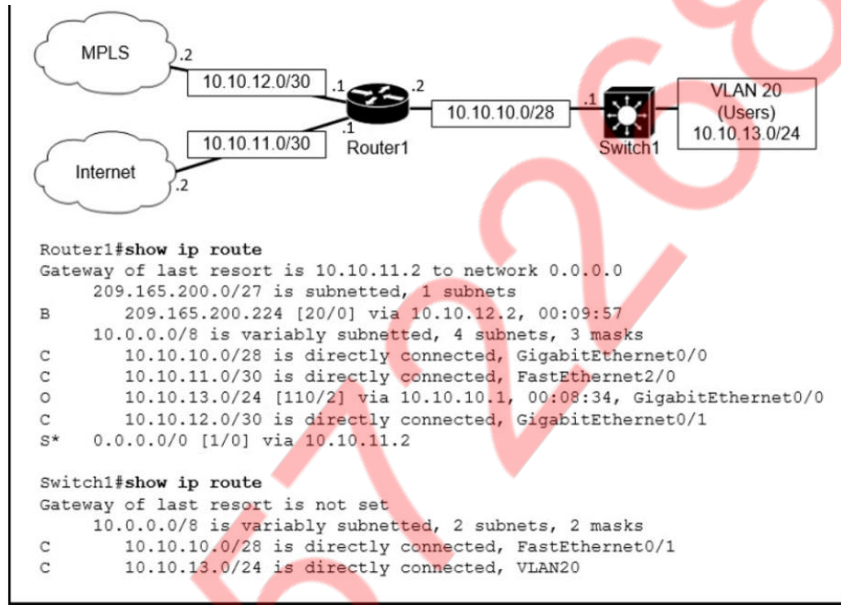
MPLS
.2
10.10.12.0/30
.1
.2
10.10.10.0/28
.1
VLAN 20
(Users)
10.10.13.0/24
.1
10.10.11.0/30
Router1
Switch1
Internet
.2

Router1#**show ip route**
Gateway of last resort is 10.10.11.2 to network 0.0.0.0
209.165.200.0/27 is subnetted, 1 subnets
B 209.165.200.224 [20/0] via 10.10.12.2, 00:09:57
10.0.0.0/8 is variably subnetted, 4 subnets, 3 masks
C 10.10.10.0/28 is directly connected, GigabitEthernet0/0
C 10.10.11.0/30 is directly connected, FastEthernet2/0
O 10.10.13.0/24 [110/2] via 10.10.10.1, 00:08:34, GigabitEthernet0/0
C 10.10.12.0/30 is directly connected, GigabitEthernet0/1
S* 0.0.0.0/0 [1/0] via 10.10.11.2

Switch1#**show ip route**
Gateway of last resort is not set
10.0.0.0/8 is variably subnetted, 2 subnets, 2 masks
C 10.10.10.0/28 is directly connected, FastEthernet0/1
C 10.10.13.0/24 is directly connected, VLAN20